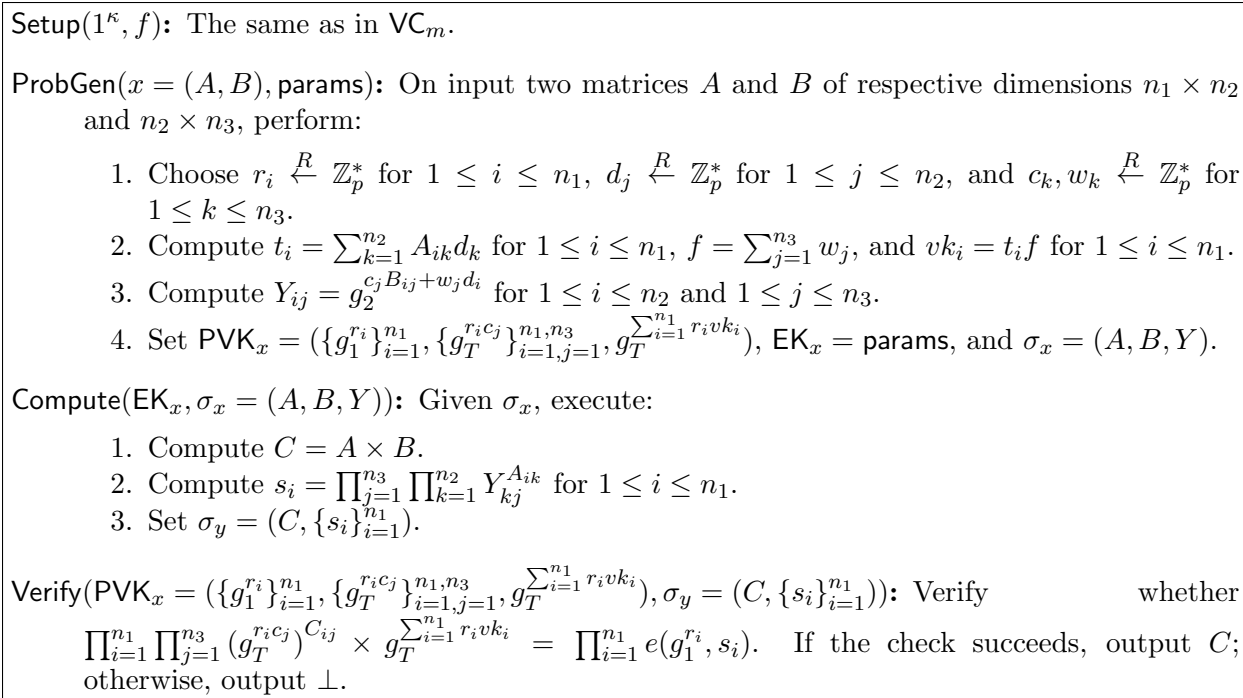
$\mathsf{Setup}(1^\kappa, f)$: The same as in $\mathsf{VC}_m$.

$\mathsf{ProbGen}(x=(A,B), \mathsf{params})$: On input two matrices $A$ and $B$ of respective dimensions $n_1 \times n_2$ and $n_2 \times n_3$, perform:

1. Choose $r_i \xleftarrow{R} \mathbb{Z}_p^*$ for $1 \le i \le n_1$, $d_j \xleftarrow{R} \mathbb{Z}_p^*$ for $1 \le j \le n_2$, and $c_k, w_k \xleftarrow{R} \mathbb{Z}_p^*$ for $1 \le k \le n_3$.
2. Compute $t_i = \sum_{k=1}^{n_2} A_{ik} d_k$ for $1 \le i \le n_1$, $f = \sum_{j=1}^{n_3} w_j$, and $vk_i = t_i f$ for $1 \le i \le n_1$.
3. Compute $Y_{ij} = g_2^{c_j B_{ij} + w_j d_i}$ for $1 \le i \le n_2$ and $1 \le j \le n_3$.
4. Set $\mathsf{PVK}_x = (\{g_1^{r_i}\}_{i=1}^{n_1}, \{g_T^{r_i c_j}\}_{i=1,j=1}^{n_1,n_3}, g_T^{\sum_{i=1}^{n_1} r_i vk_i})$, $\mathsf{EK}_x = \mathsf{params}$, and $\sigma_x = (A,B,Y)$.

$\mathsf{Compute}(\mathsf{EK}_x, \sigma_x = (A,B,Y))$: Given $\sigma_x$, execute:

1. Compute $C = A \times B$.
2. Compute $s_i = \prod_{j=1}^{n_3} \prod_{k=1}^{n_2} Y_{kj}^{A_{ik}}$ for $1 \le i \le n_1$.
3. Set $\sigma_y = (C, \{s_i\}_{i=1}^{n_1})$.

$\mathsf{Verify}(\mathsf{PVK}_x = (\{g_1^{r_i}\}_{i=1}^{n_1}, \{g_T^{r_i c_j}\}_{i=1,j=1}^{n_1,n_3}, g_T^{\sum_{i=1}^{n_1} r_i vk_i}), \sigma_y = (C, \{s_i\}_{i=1}^{n_1}))$: Verify whether $\prod_{i=1}^{n_1} \prod_{j=1}^{n_3} (g_T^{r_i c_j})^{C_{ij}} \times g_T^{\sum_{i=1}^{n_1} r_i vk_i} = \prod_{i=1}^{n_1} e(g_1^{r_i}, s_i)$. If the check succeeds, output $C$; otherwise, output $\perp$.